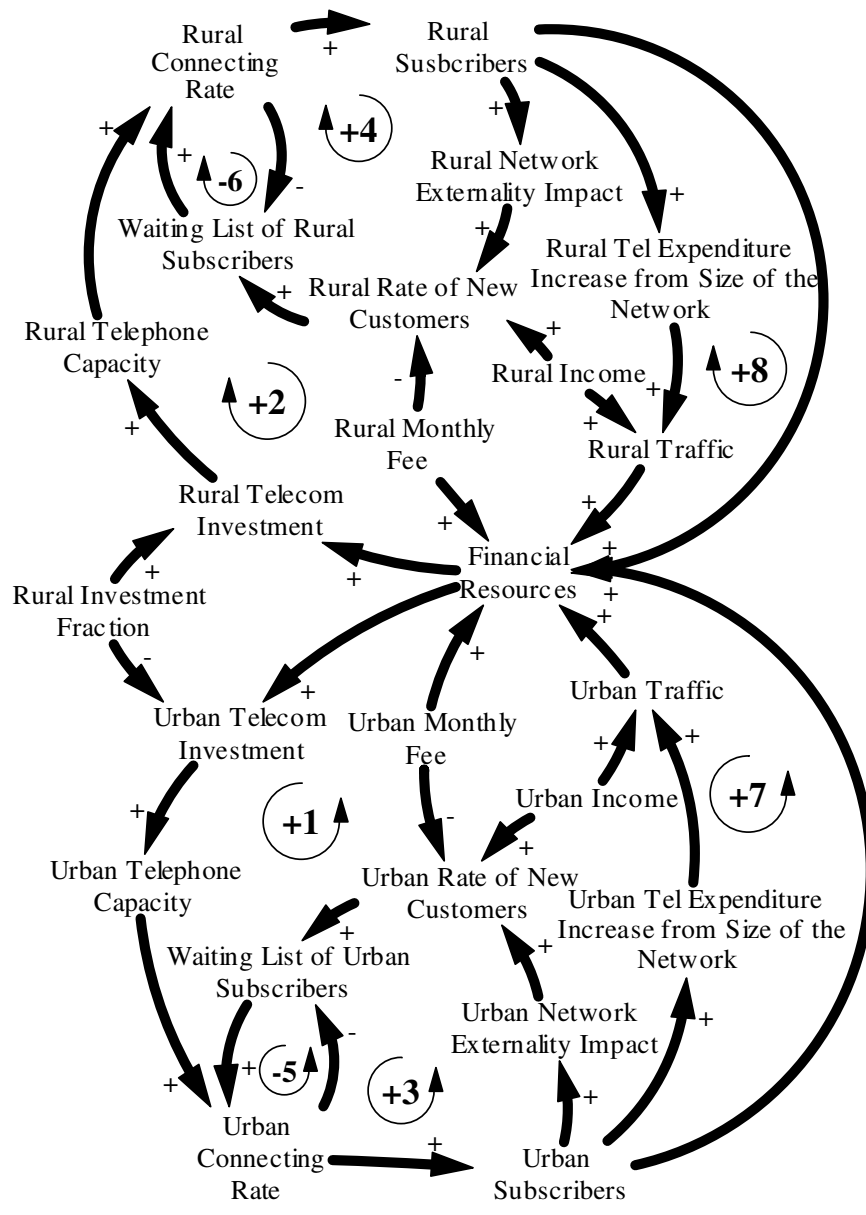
Rural Connecting Rate

+

Rural Susbcribers

+

+4

+

-6

-

Rural Network Externality Impact

+

+

Waiting List of Rural Subscribers

+

Rural Tel Expenditure Increase from Size of the Network

+

Rural Rate of New Customers

+

Rural Telephone Capacity

Rural Income

+

+8

+2

-

+

+

Rural Monthly Fee

Rural Traffic

Rural Telecom Investment

+

+

+

Financial Resources

+

+

+

Rural Investment Fraction

+

-

+

+

Urban Traffic

Urban Telecom Investment

+

Urban Monthly Fee

+

+

+

Urban Income

+7

+1

-

+

Urban Telephone Capacity

Urban Rate of New Customers

Urban Tel Expenditure Increase from Size of the Network

+

Waiting List of Urban Subscribers

+

Urban Network Externality Impact

-

+

+

-5

+3

+

+

Urban Connecting Rate

+

Urban Subscribers